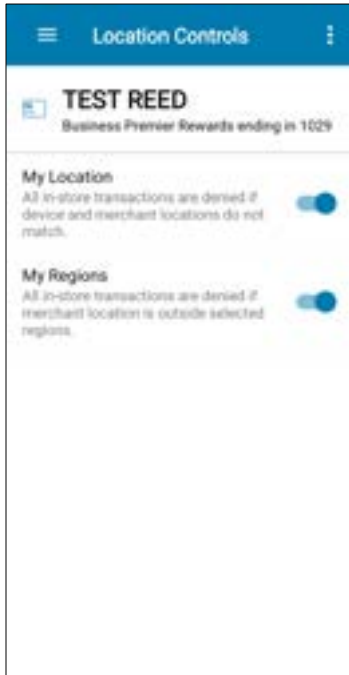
Location Controls

TEST REED
Business Premier Rewards ending in 1029

My Location
All in-store transactions are denied if device and merchant locations do not match.

My Regions
All in-store transactions are denied if merchant location is outside selected regions.